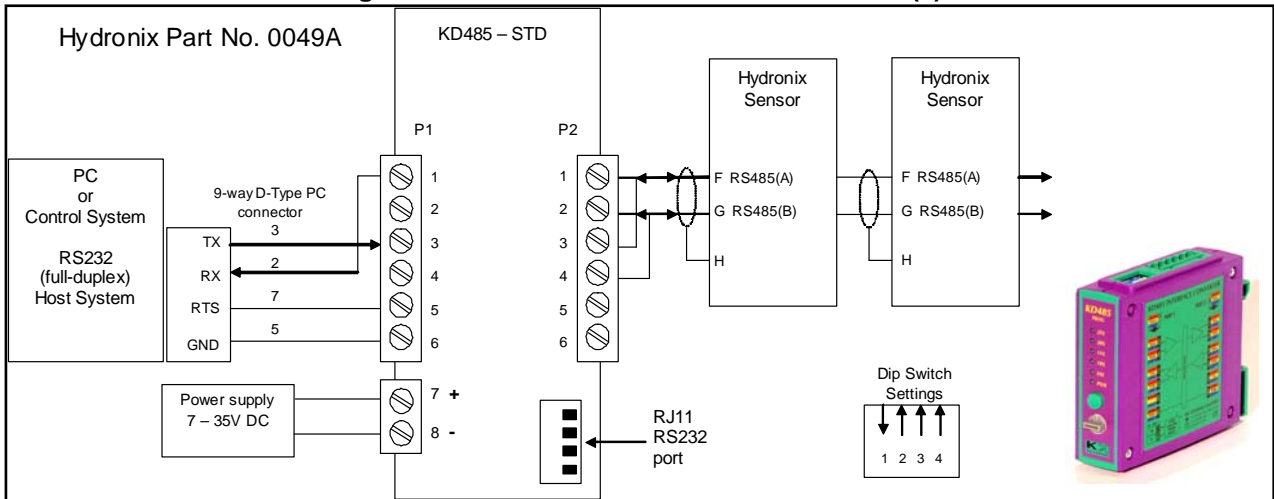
Hydronix Part No. 0049A

KD485 – STD

P1

P2

PC
or
Control System

RS232
(full-duplex)
Host System

9-way D-Type PC connector

TX
RX
RTS
GND

3
2
7
5

1
2
3
4
5
6
7 +
8 -

1
2
3
4
5
6

Power supply
7 – 35V DC

Hydronix Sensor

F RS485(A)
G RS485(B)
H

Hydronix Sensor

F RS485(A)
G RS485(B)
H

RJ11
RS232
port

Dip Switch Settings

1 2 3 4

KD485